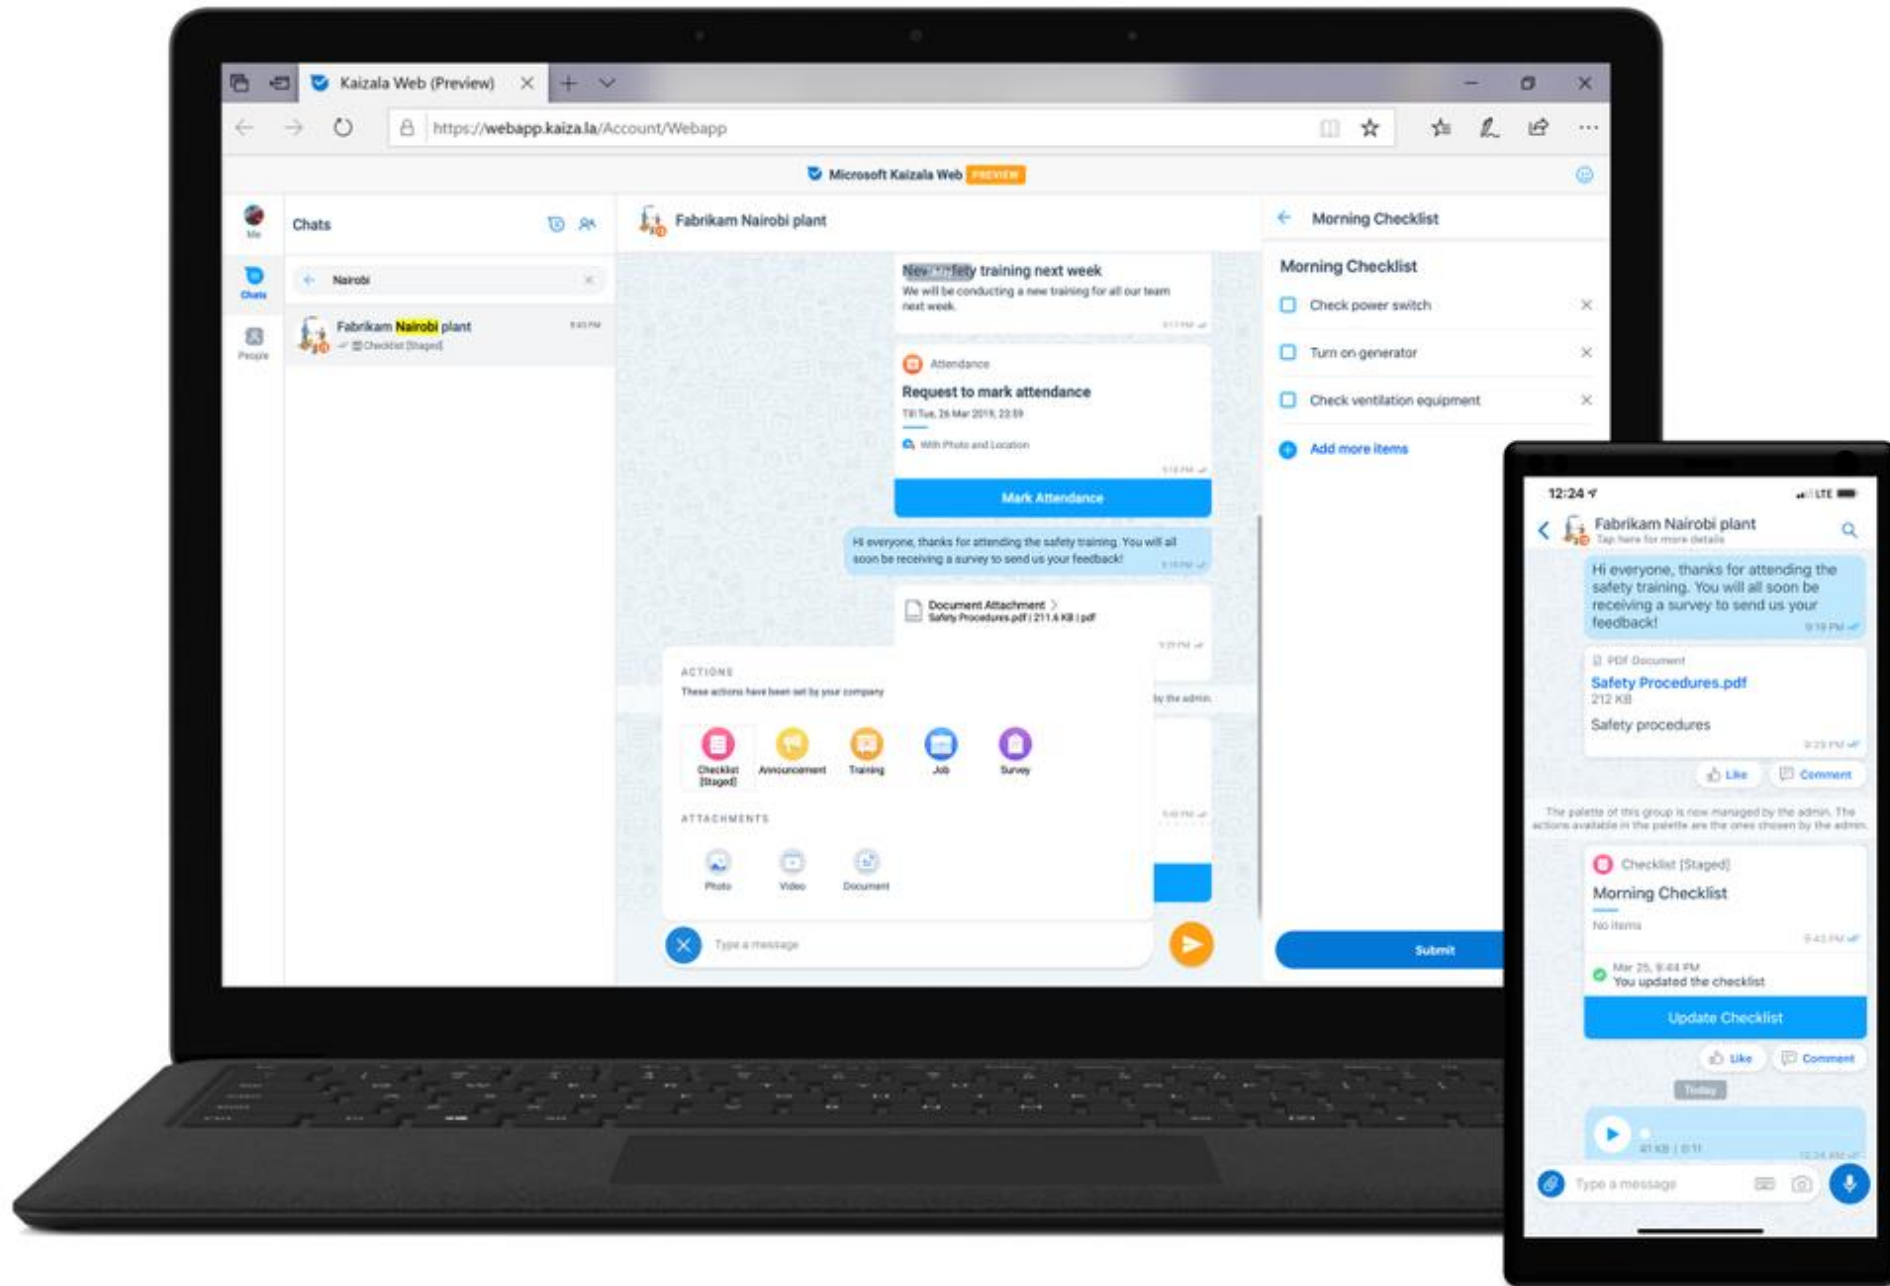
Kaizala Web (Preview)

https://webapp.kaiza.la/Account/Webapp

Microsoft Kaizala Web PREVIEW

Me

Chats

People

Chats

Nairobi

Fabrikam Nairobi plant
Checklist (Staged)

Fabrikam Nairobi plant

New safety training next week
We will be conducting a new training for all our team next week.

Attendance
Request to mark attendance
Till Tue, 26 Mar 2019, 23:59
With Photo and Location

Mark Attendance

Hi everyone, thanks for attending the safety training. You will all soon be receiving a survey to send us your feedback!

Document Attachment
Safety Procedures.pdf | 211.4 KB | pdf

ACTIONS
These actions have been set by your company

Checklist (Staged)
Announcement
Training
Job
Survey

ATTACHMENTS

Photo
Video
Document

by the admin.

Type a message

Morning Checklist

Morning Checklist
Check power switch
Turn on generator
Check ventilation equipment
Add more items

Submit

12:24

Fabrikam Nairobi plant
Tap here for more details

Hi everyone, thanks for attending the safety training. You will all soon be receiving a survey to send us your feedback!

PDF Document
Safety Procedures.pdf
212 KB
Safety procedures

Like
Comment

The palette of this group is now managed by the admin. The actions available in the palette are the ones chosen by the admin.

Checklist (Staged)
Morning Checklist
No items

Mar 25, 9:44 PM
You updated the checklist

Update Checklist

Like
Comment

Today

Type a message